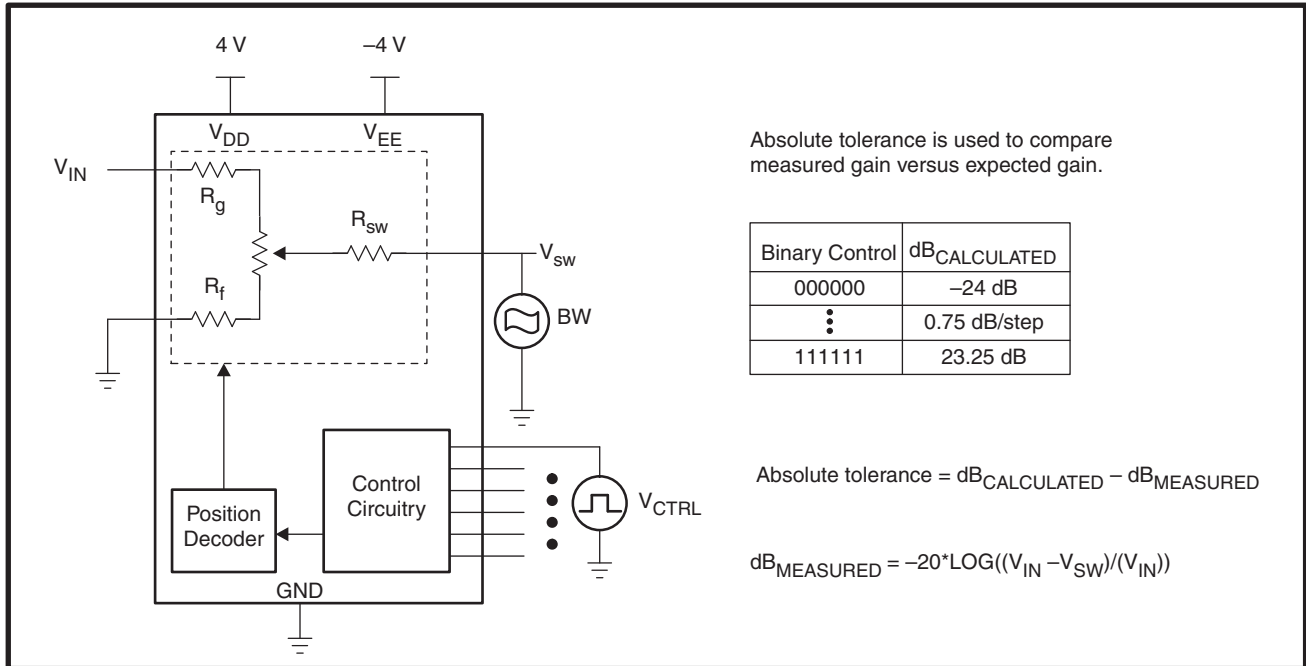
4 V

–4 V

$V_{DD}$

$V_{EE}$

$V_{IN}$

$R_g$

$R_{sw}$

$V_{sw}$

$R_f$

BW

Control Circuitry

$V_{CTRL}$

Position Decoder

GND

Absolute tolerance is used to compare measured gain versus expected gain.

| Binary Control | $dB_{CALCULATED}$ |
|---|---|
| 000000 | –24 dB |
| ⋮ | 0.75 dB/step |
| 111111 | 23.25 dB |

Absolute tolerance = $dB_{CALCULATED} – dB_{MEASURED}$

$dB_{MEASURED} = –20*LOG((V_{IN} – V_{SW})/(V_{IN}))$